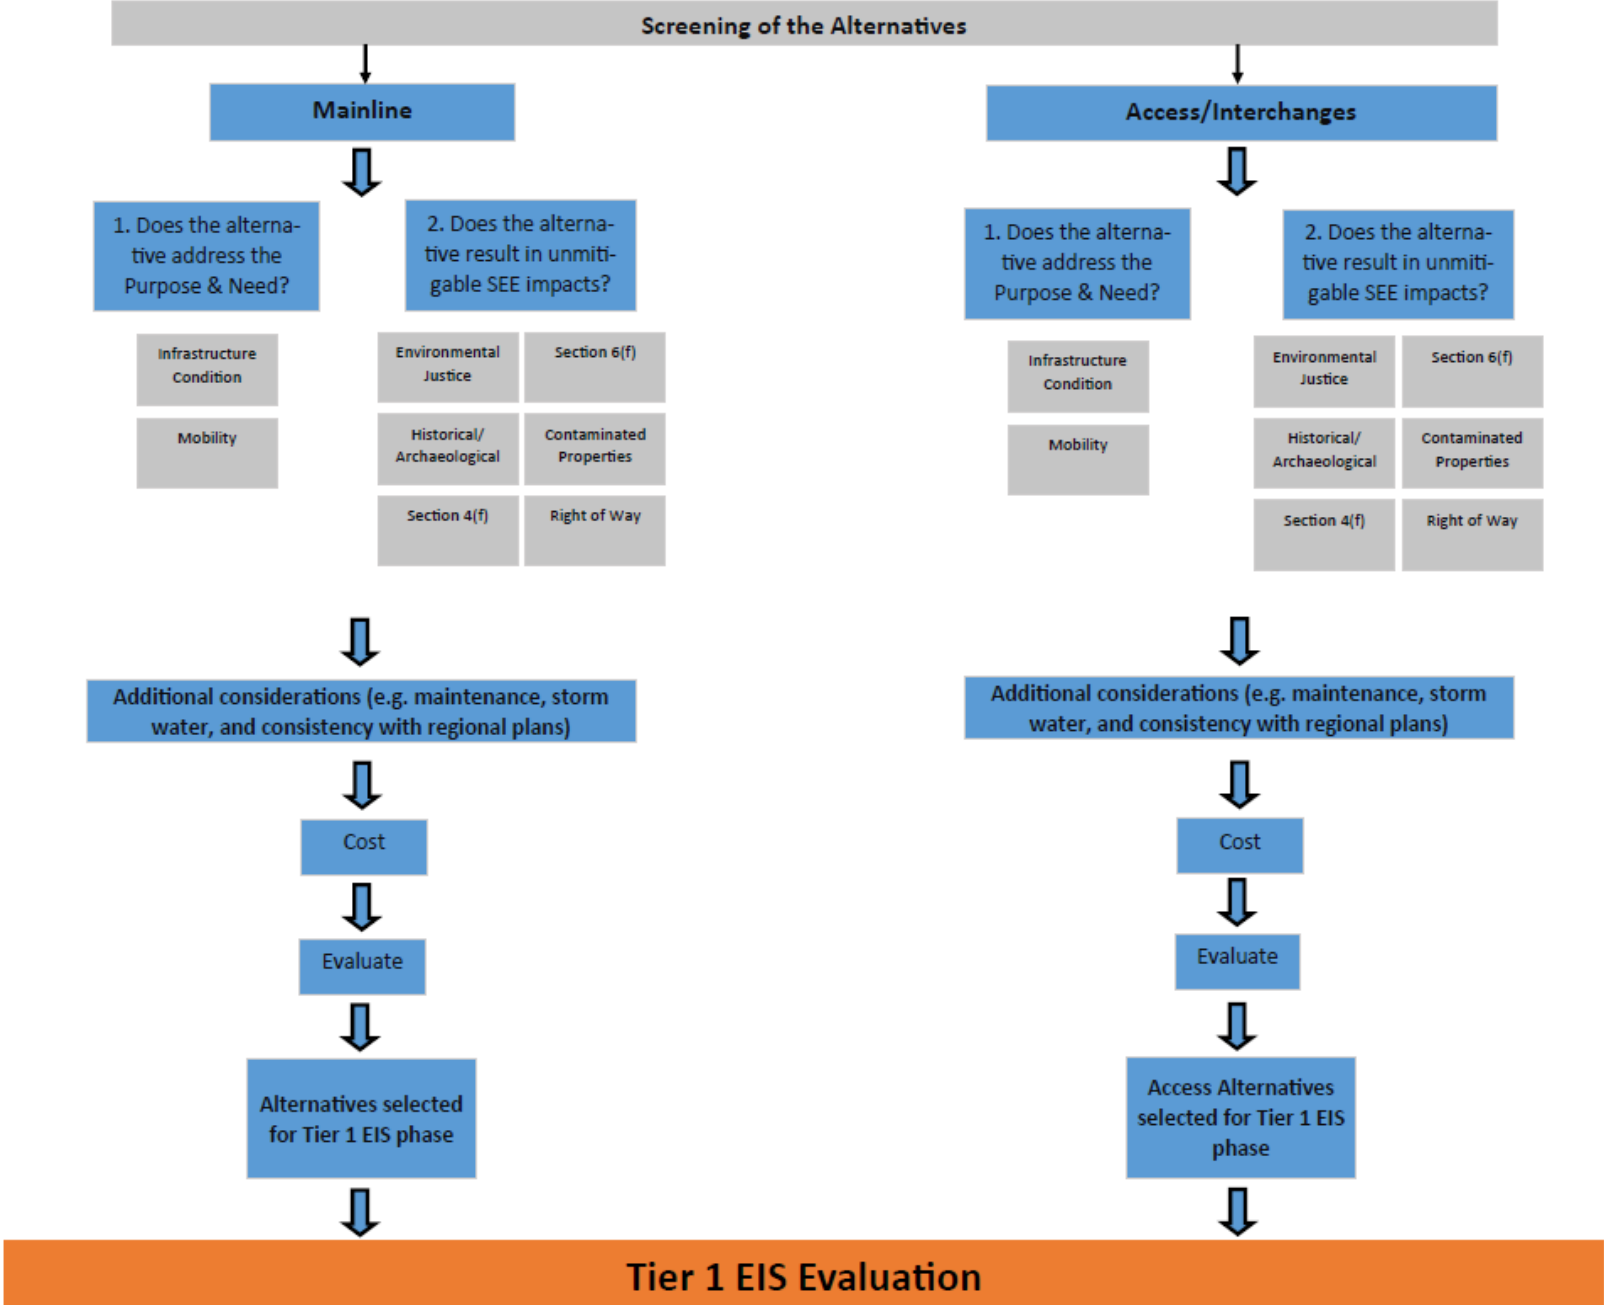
Screening of the Alternatives

Mainline

1. Does the alternative address the Purpose & Need?

2. Does the alternative result in unmitigable SEE impacts?

Infrastructure Condition

Mobility

Environmental Justice

Section 6(f)

Historical/ Archaeological

Contaminated Properties

Section 4(f)

Right of Way

Additional considerations (e.g. maintenance, storm water, and consistency with regional plans)

Cost

Evaluate

Alternatives selected for Tier 1 EIS phase

Access/Interchanges

1. Does the alternative address the Purpose & Need?

2. Does the alternative result in unmitigable SEE impacts?

Infrastructure Condition

Mobility

Environmental Justice

Section 6(f)

Historical/ Archaeological

Contaminated Properties

Section 4(f)

Right of Way

Additional considerations (e.g. maintenance, storm water, and consistency with regional plans)

Cost

Evaluate

Access Alternatives selected for Tier 1 EIS phase

Tier 1 EIS Evaluation